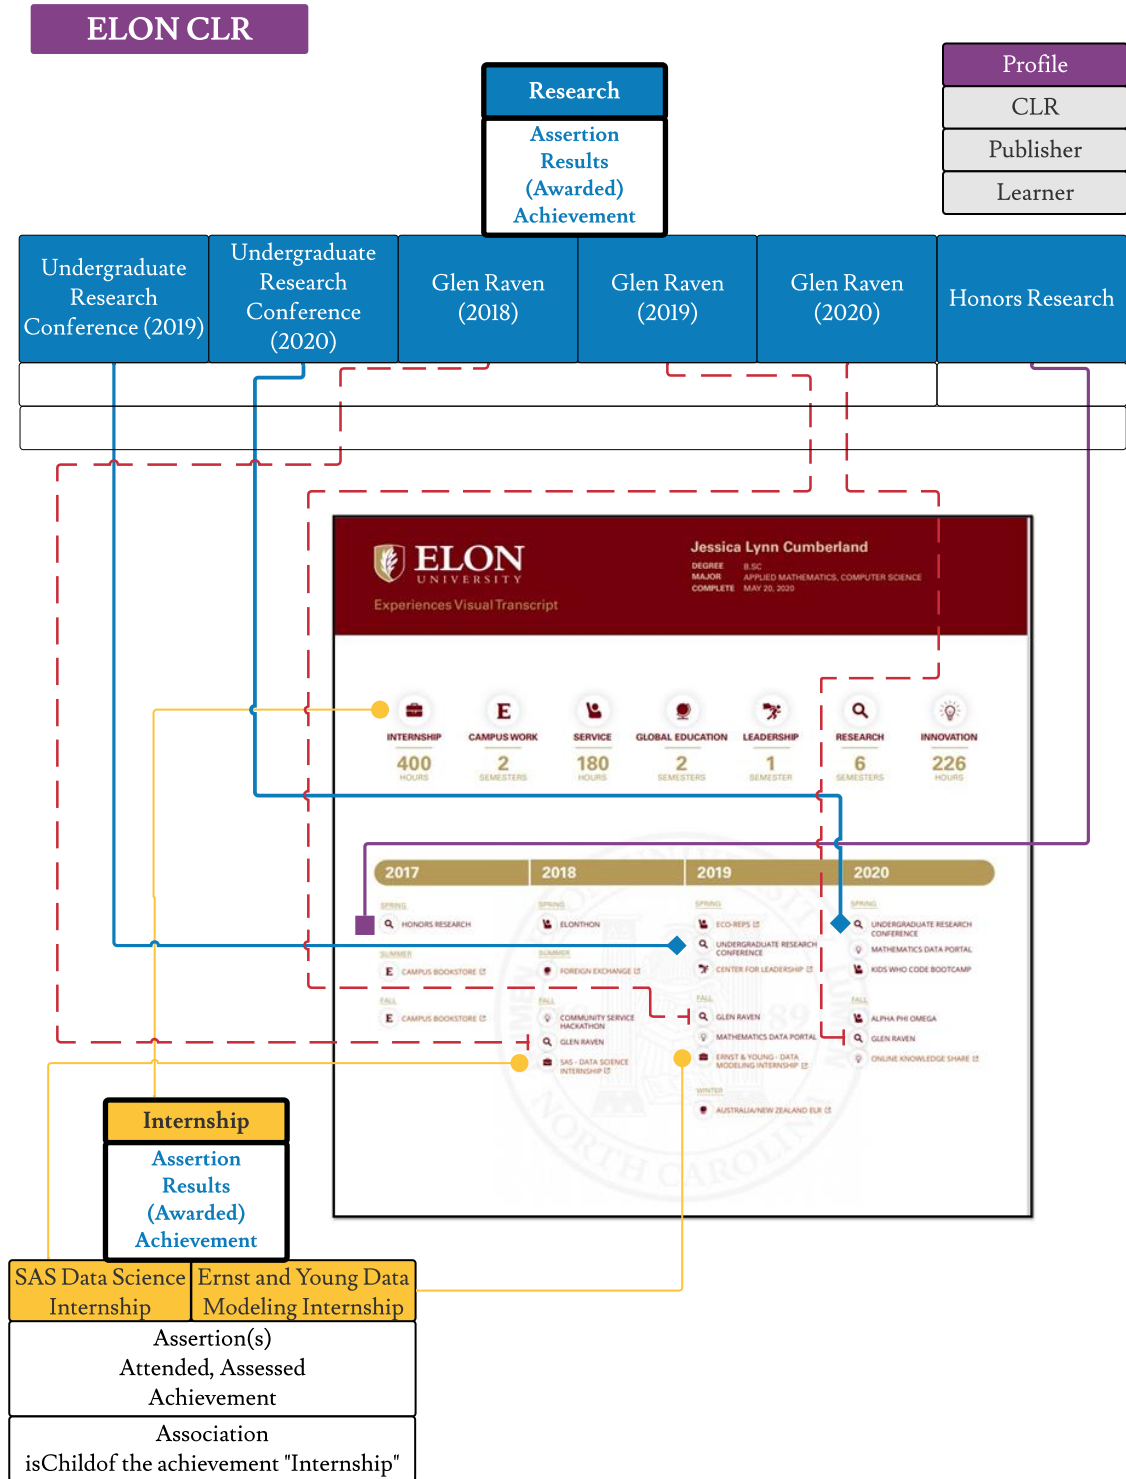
ELON CLR

Research

Assertion
Results
(Awarded)
Achievement

Profile
CLR
Publisher
Learner

| Undergraduate Research Conference (2019) | Undergraduate Research Conference (2020) | Glen Raven (2018) | Glen Raven (2019) | Glen Raven (2020) | Honors Research |
|---|---|---|---|---|---|

ELON UNIVERSITY
Experiences Visual Transcript

Jessica Lynn Cumberland
DEGREE B.SC
MAJOR APPLIED MATHEMATICS, COMPUTER SCIENCE
COMPLETE MAY 20, 2020

INTERNSHIP 400 HOURS
CAMPUS WORK 2 SEMESTERS
SERVICE 180 HOURS
GLOBAL EDUCATION 2 SEMESTERS
LEADERSHIP 1 SEMESTER
RESEARCH 6 SEMESTERS
INNOVATION 226 HOURS

2017
SPRING
HONORS RESEARCH
SUMMER
CAMPUS BOOKSTORE
FALL
CAMPUS BOOKSTORE

2018
SPRING
ELONTHON
SUMMER
FOREIGN EXCHANGE
FALL
COMMUNITY SERVICE HACKATHON
GLEN RAVEN
SAS - DATA SCIENCE INTERNSHIP

2019
SPRING
ECO-REPS
UNDERGRADUATE RESEARCH CONFERENCE
CENTER FOR LEADERSHIP
FALL
GLEN RAVEN
MATHEMATICS DATA PORTAL
ERNST & YOUNG - DATA MODELING INTERNSHIP
WINTER
AUSTRALIA/NEW ZEALAND ELR

2020
SPRING
UNDERGRADUATE RESEARCH CONFERENCE
MATHEMATICS DATA PORTAL
KIDS WHO CODE BOOTCAMP
FALL
ALPHA PHI OMEGA
GLEN RAVEN
ONLINE KNOWLEDGE SHARE

Internship

Assertion
Results
(Awarded)
Achievement

| SAS Data Science Internship | Ernst and Young Data Modeling Internship |
|---|---|

Assertion(s)
Attended, Assessed
Achievement

Association
isChildof the achievement "Internship"